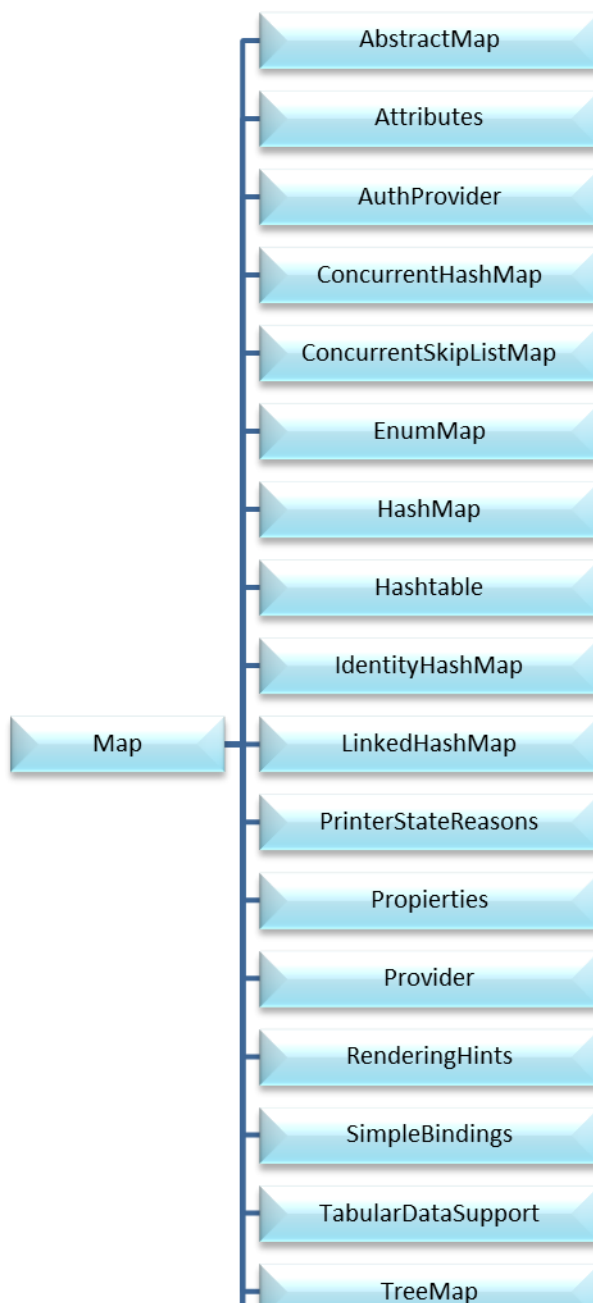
Map

AbstractMap

Attributes

AuthProvider

ConcurrentHashMap

ConcurrentSkipListMap

EnumMap

HashMap

Hashtable

IdentityHashMap

LinkedHashMap

PrinterStateReasons

Propierties

Provider

RenderingHints

SimpleBindings

TabularDataSupport

TreeMap